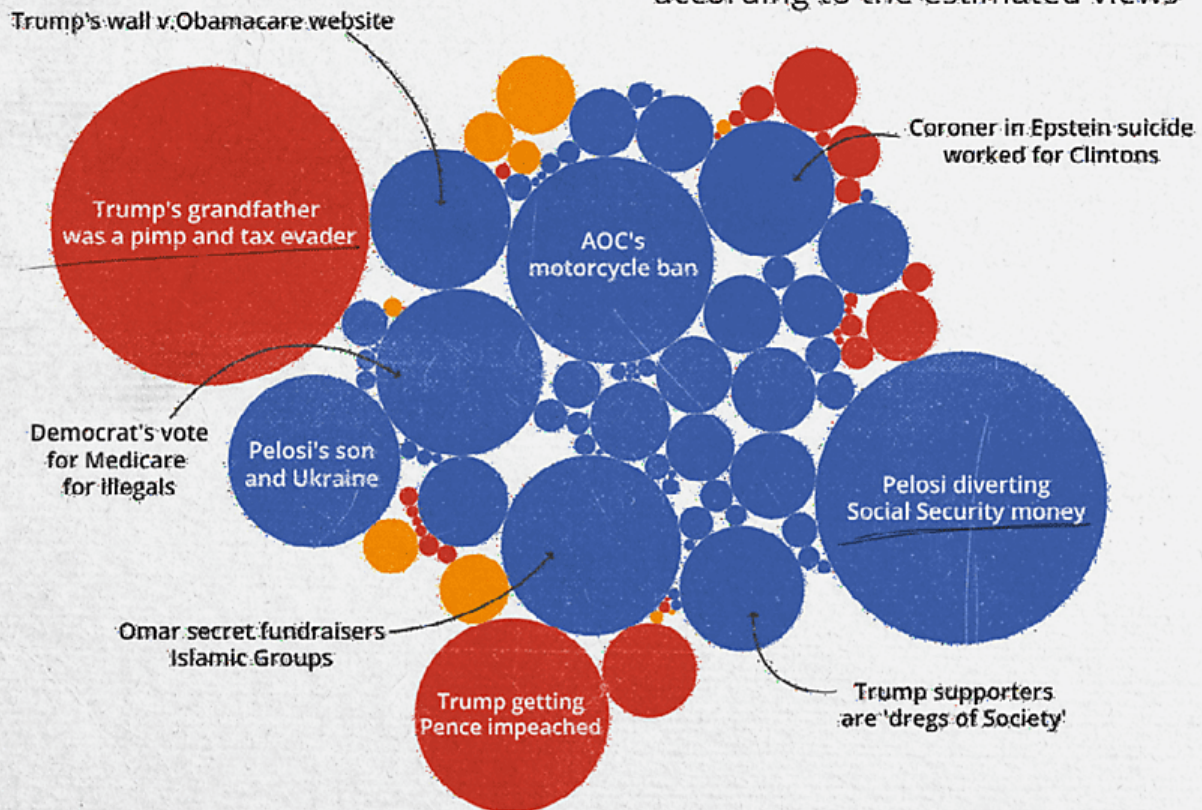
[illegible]

Trump's wall v.Obamacare website

Coroner in Epstein suicide worked for Clintons

Trump's grandfather was a pimp and tax evader

AOC's motorcycle ban

Democrat's vote for Medicare for illegals

Pelosi's son and Ukraine

Pelosi diverting Social Security money

Omar secret fundraisers Islamic Groups

Trump getting Pence impeached

Trump supporters are 'dregs of Society'